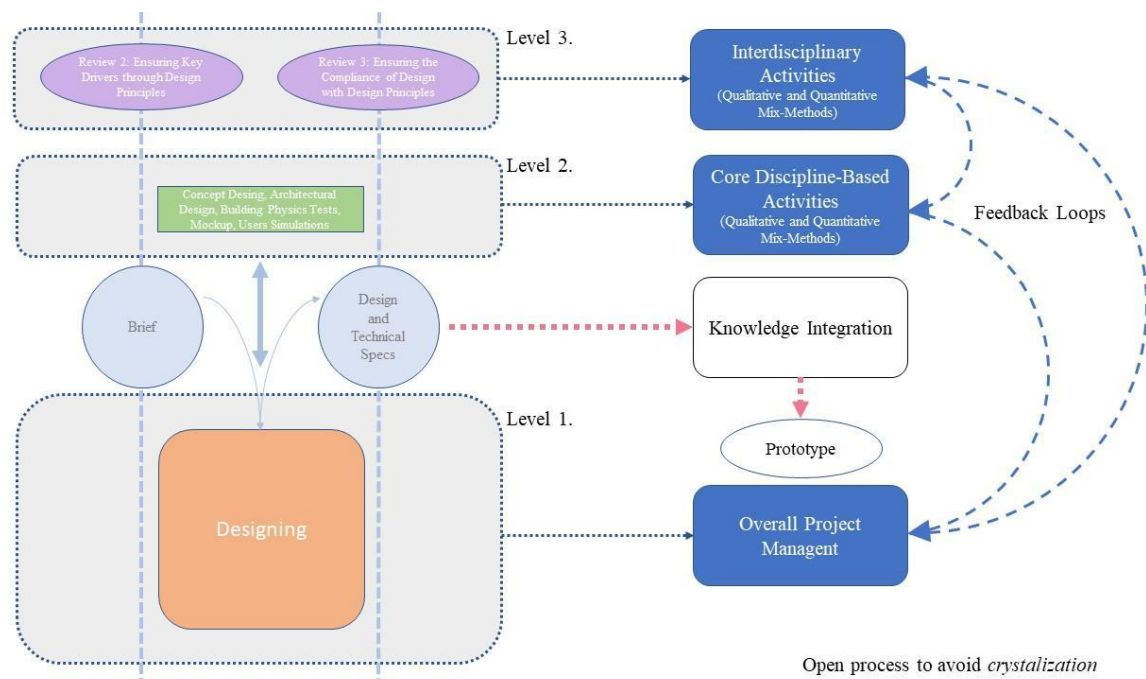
Level 3.

Review 2: Ensuring Key Drivers through Design Principles

Review 3: Ensuring the Compliance of Design with Design Principles

Interdisciplinary Activities
(Qualitative and Quantitative Mix-Methods)

Level 2.

Concept Desing, Architectural Design, Building Physics Tests, Mockup, Users Simulations

Core Discipline-Based Activities
(Qualitative and Quantitative Mix-Methods)

Feedback Loops

Brief

Design and Technical Specs

Knowledge Integration

Level 1.

Prototype

Designing

Overall Project Managent

Open process to avoid *crystalization*